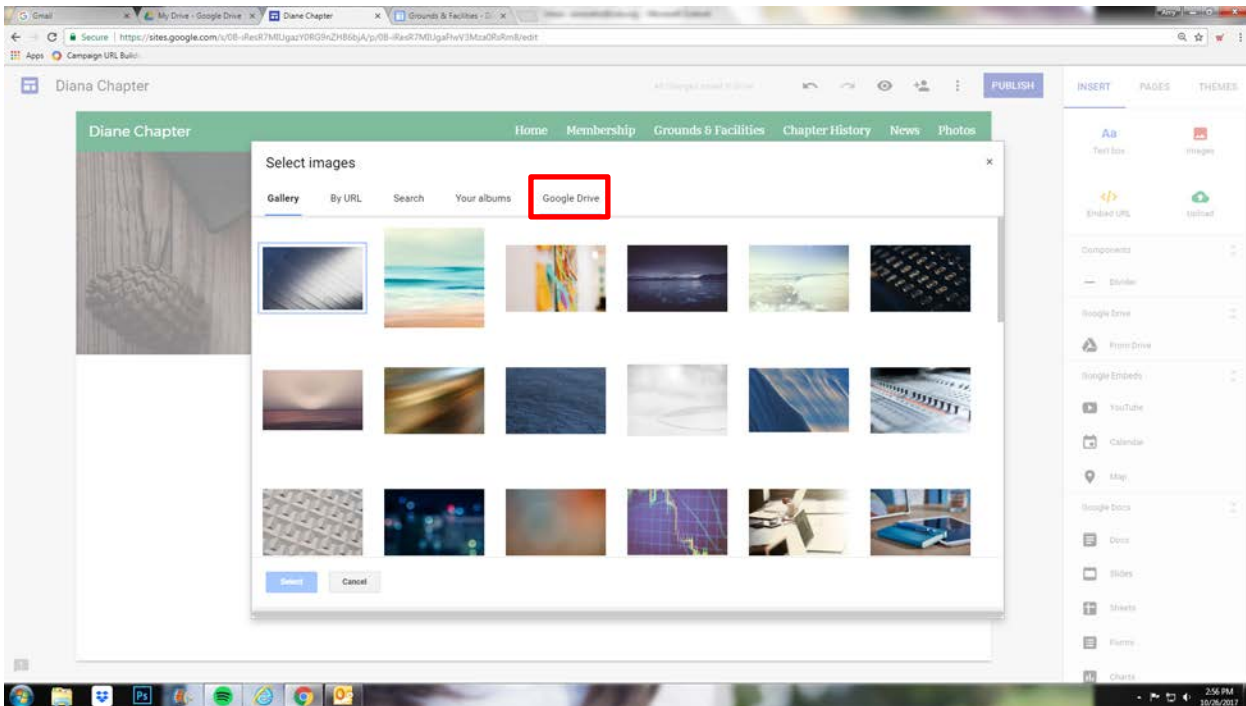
Gmail
My Drive - Google Drive
Diane Chapter
Grounds & Facilities - D

Secure | https://sites.google.com/s/0B-iResR7MlUgazY0RG9nZHB6bjA/p/0B-iRasR7MlUgaFlwV3Mza0RsRm8/edit

Apps Campaign URL Build

Diana Chapter

All changes saved in Drive

PUBLISH

INSERT PAGES THEMES

Diane Chapter

Home Membership Grounds & Facilities Chapter History News Photos

Select images

×

Gallery By URL Search Your albums Google Drive

Select Cancel

Aa
Text box

Images

Embed URL

Upload

Components

Divider

Google Drive

From Drive

Google Embeds

YouTube

Calendar

Map

Google Docs

Docs

Slides

Sheets

Forms

Charts

2:56 PM
10/26/2017